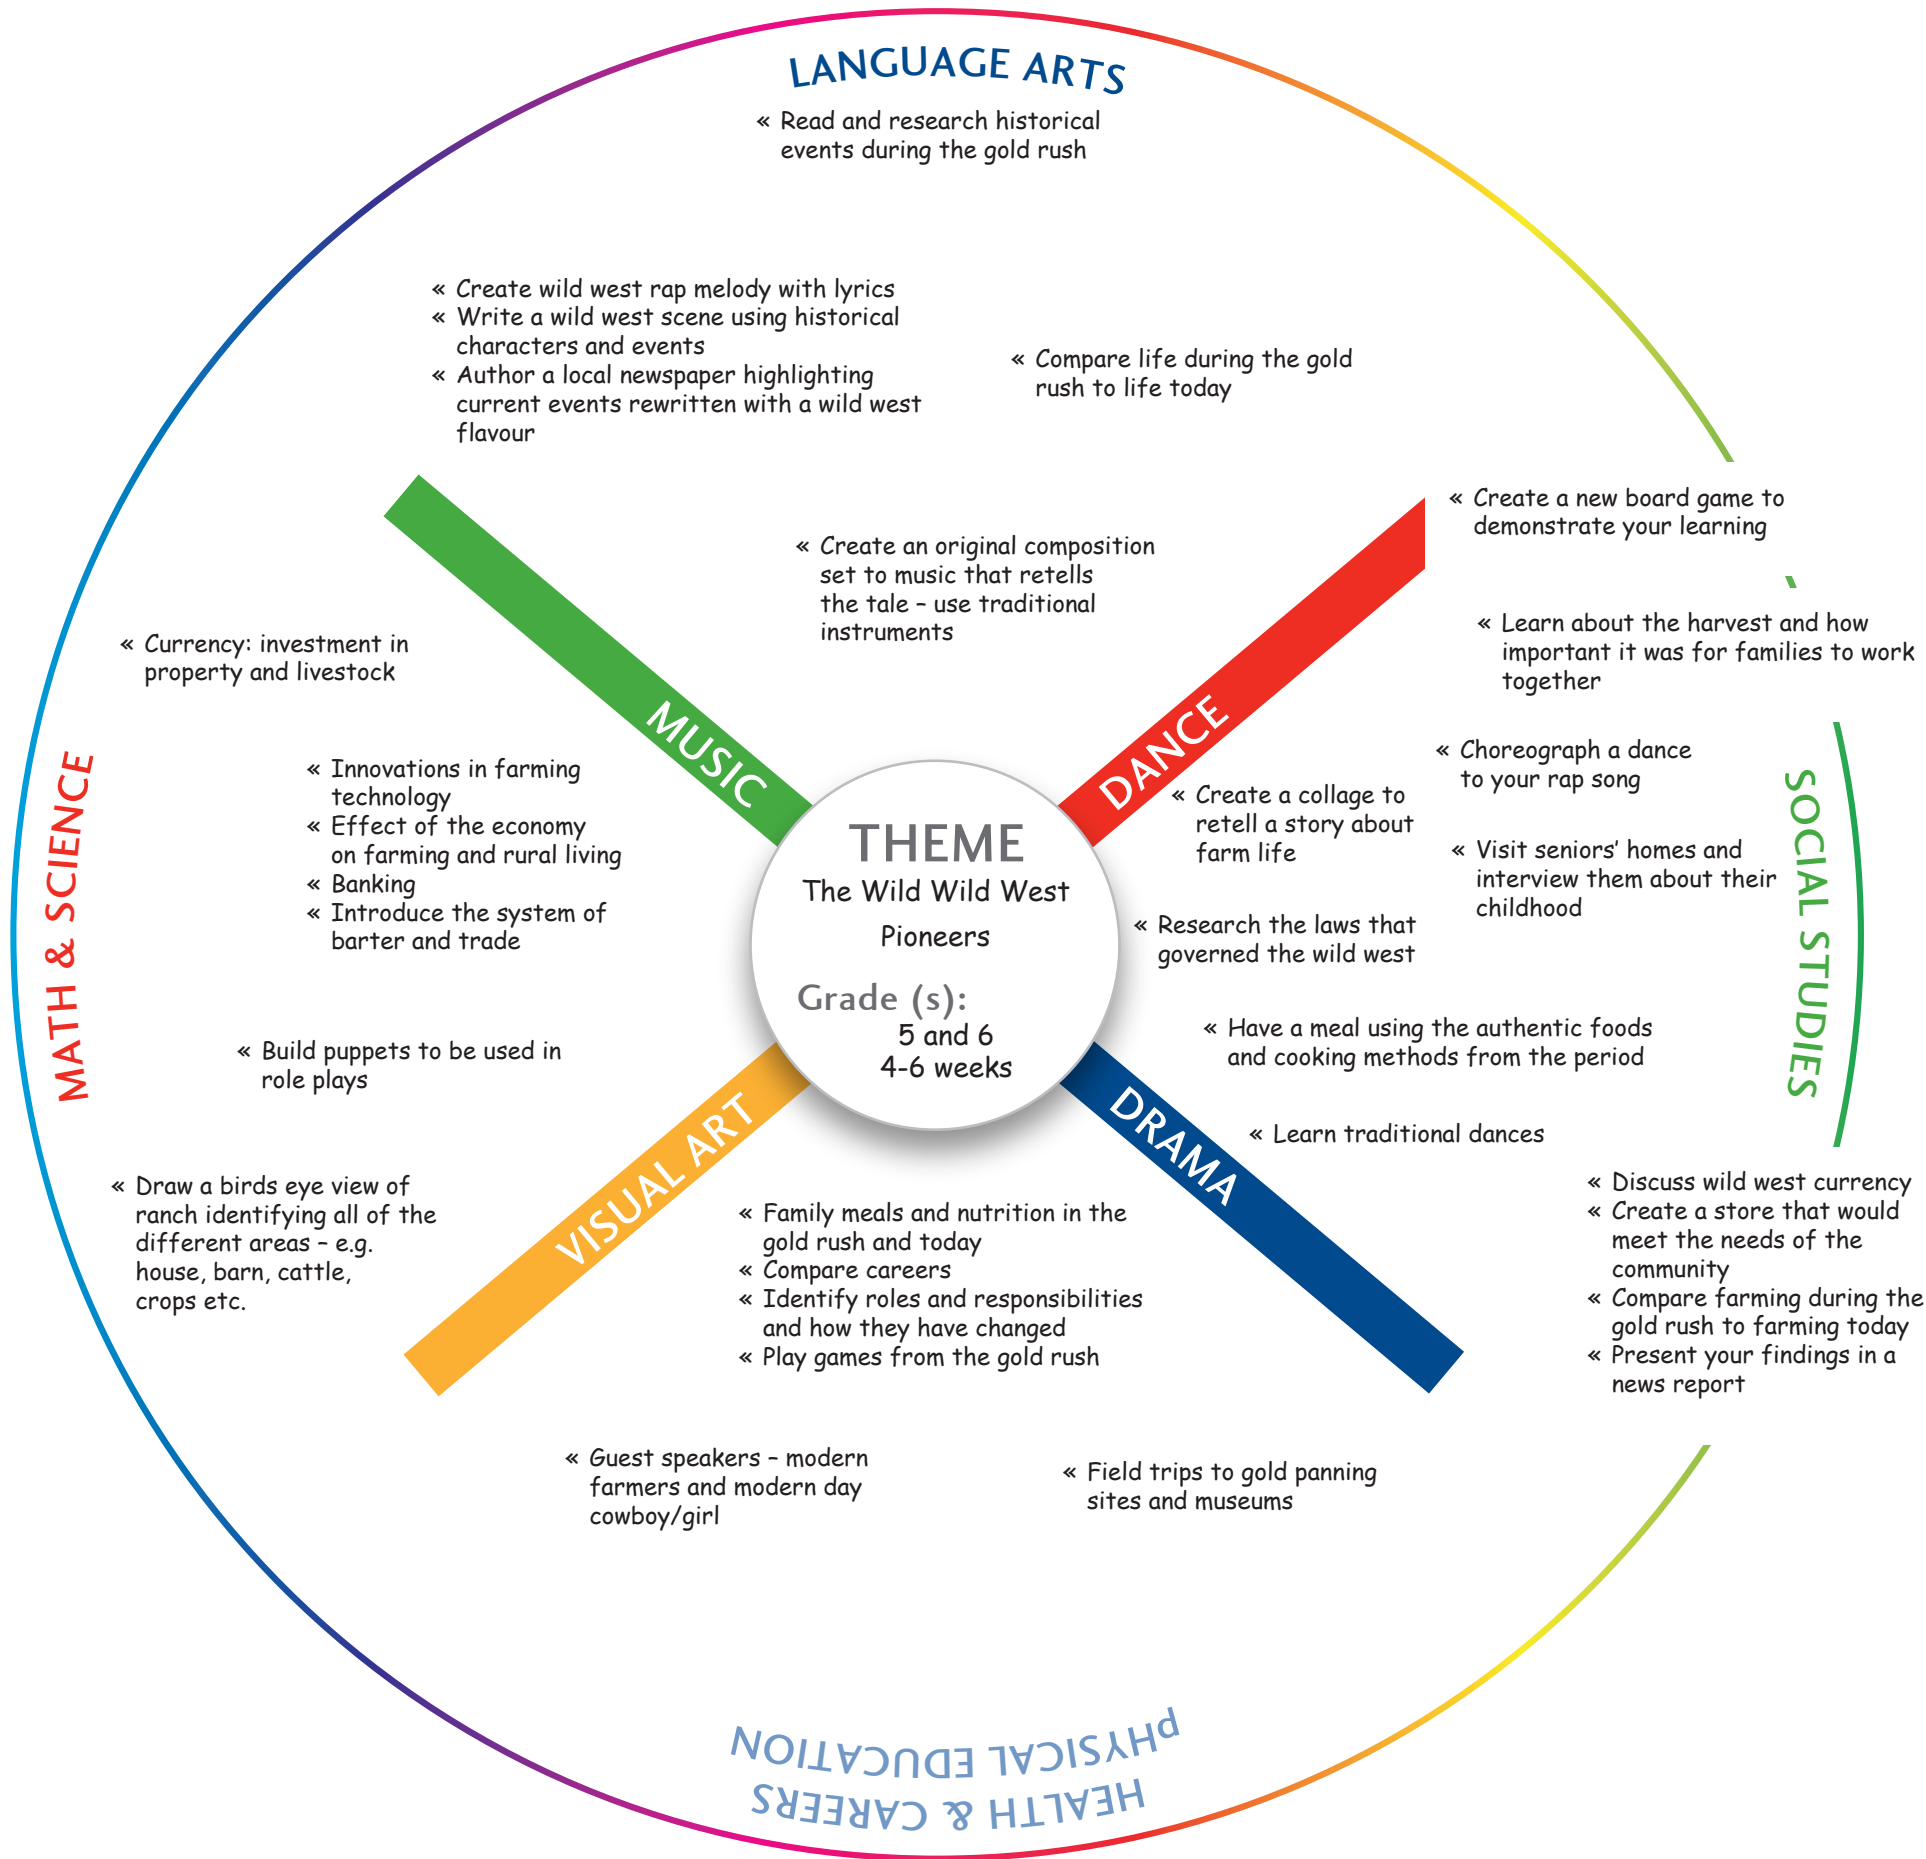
LANGUAGE ARTS

« Read and research historical events during the gold rush

« Create wild west rap melody with lyrics
« Write a wild west scene using historical characters and events
« Author a local newspaper highlighting current events rewritten with a wild west flavour

« Compare life during the gold rush to life today

« Create a new board game to demonstrate your learning

« Create an original composition set to music that retells the tale – use traditional instruments

« Learn about the harvest and how important it was for families to work together

« Currency: investment in property and livestock

MUSIC

DANCE

« Choreograph a dance to your rap song

MATH & SCIENCE

« Innovations in farming technology
« Effect of the economy on farming and rural living
« Banking
« Introduce the system of barter and trade

THEME
The Wild Wild West
Pioneers
Grade (s):
5 and 6
4-6 weeks

« Create a collage to retell a story about farm life

« Visit seniors' homes and interview them about their childhood

SOCIAL STUDIES

« Research the laws that governed the wild west

« Have a meal using the authentic foods and cooking methods from the period

« Build puppets to be used in role plays

DRAMA

VISUAL ART

« Learn traditional dances

« Draw a birds eye view of ranch identifying all of the different areas – e.g. house, barn, cattle, crops etc.

« Family meals and nutrition in the gold rush and today
« Compare careers
« Identify roles and responsibilities and how they have changed
« Play games from the gold rush

« Discuss wild west currency
« Create a store that would meet the needs of the community
« Compare farming during the gold rush to farming today
« Present your findings in a news report

« Guest speakers – modern farmers and modern day cowboy/girl

« Field trips to gold panning sites and museums

PHYSICAL EDUCATION
HEALTH & CAREERS